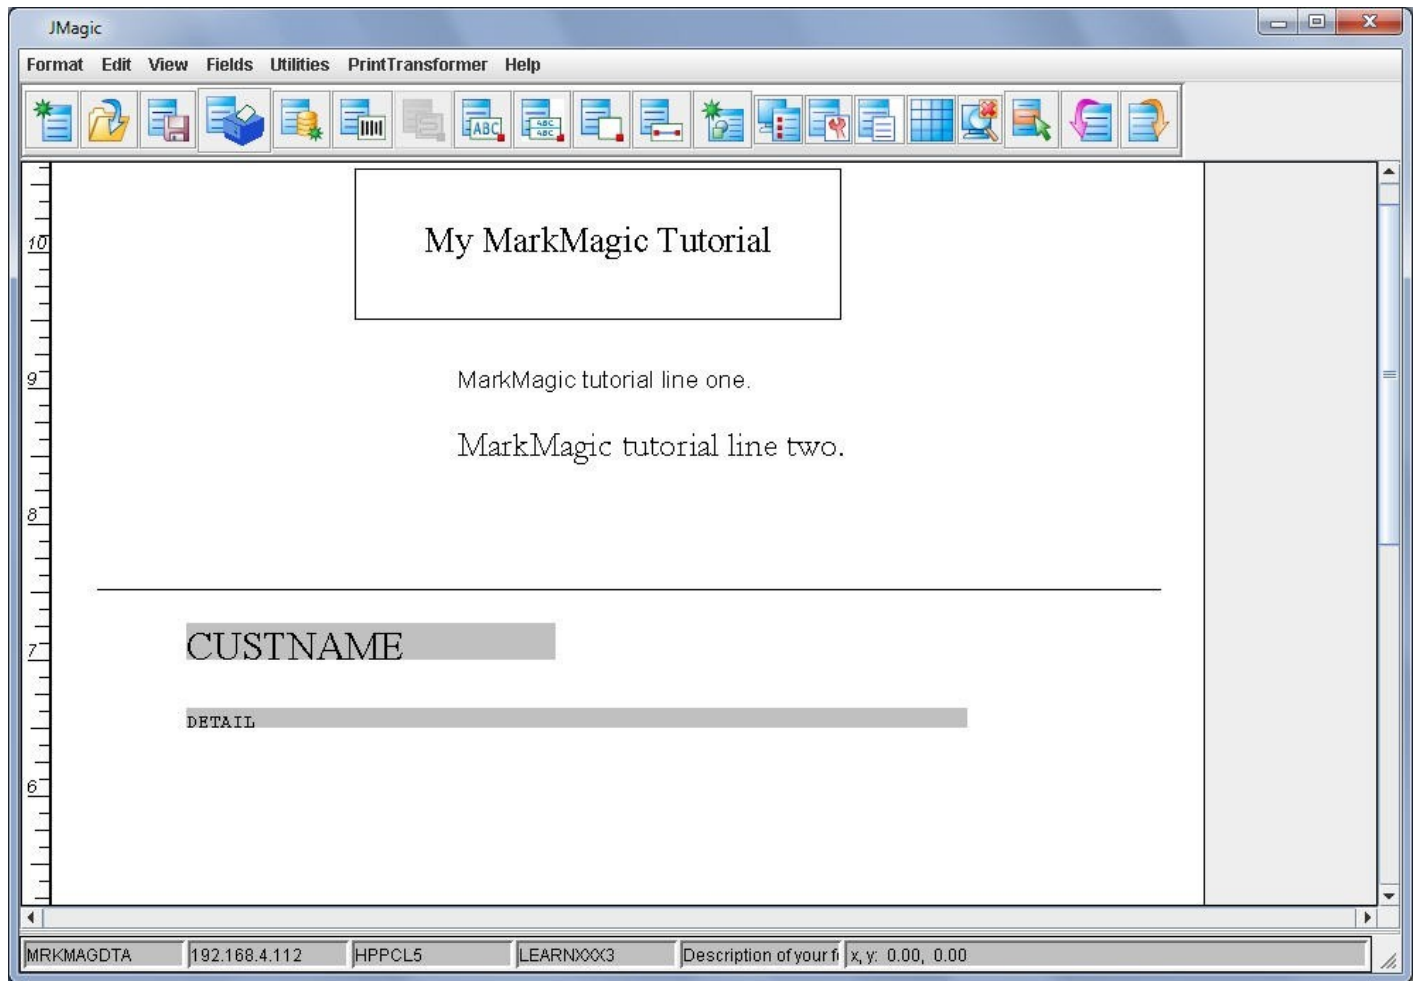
JMagic

Format Edit View Fields Utilities PrintTransformer Help

10

9

8

7

6

ABC

My MarkMagic Tutorial

MarkMagic tutorial line one.

MarkMagic tutorial line two.

CUSTNAME

DETAIL

MRKMAGDTA | 192.168.4.112 | HPPCL5 | LEARNXXX3 | Description of your f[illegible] | x, y: 0.00, 0.00